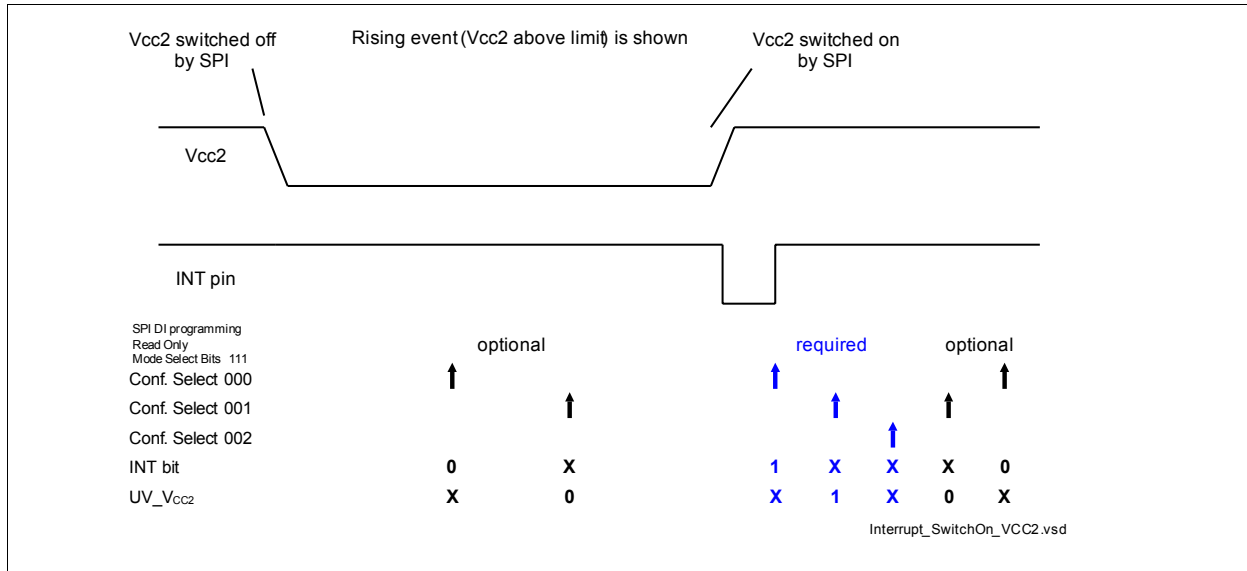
Vcc2 switched off by SPI

Rising event (Vcc2 above limit) is shown

Vcc2 switched on by SPI

Vcc2

INT pin

SPI DI programming
Read Only
Mode Select Bits 111

optional

required

optional

Conf. Select 000

Conf. Select 001

Conf. Select 002

INT bit 0 X 1 X X X 0

UV_$V_{CC2}$ X 0 X 1 X 0 X

Interrupt_SwitchOn_VCC2.vsd